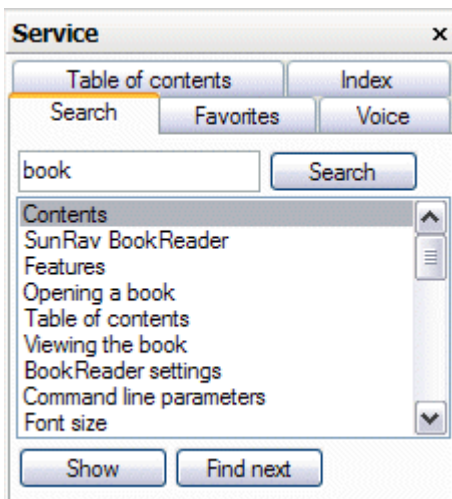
Service ×

Table of contents
Index
Search
Favorites
Voice

book
Search

Contents
SunRav BookReader
Features
Opening a book
Table of contents
Viewing the book
BookReader settings
Command line parameters
Font size

Show
Find next